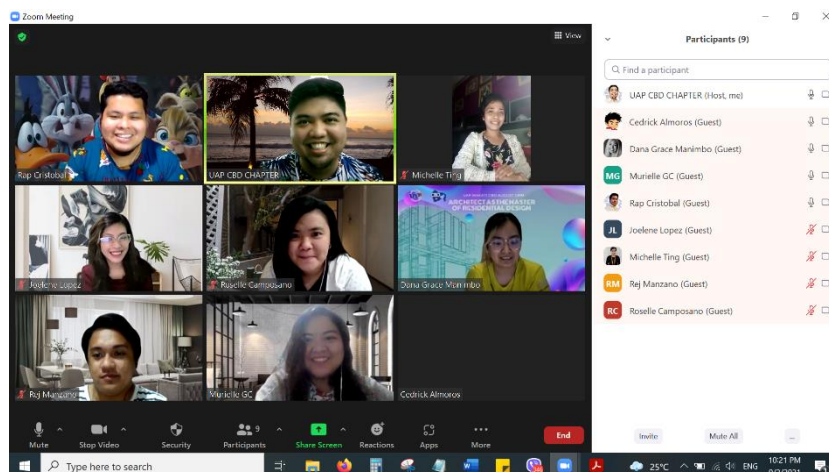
Zoom Meeting

View

Participants (9)

Find a participant

UAP CBD CHAPTER (Host, me)
Cedrick Almoros (Guest)
Dana Grace Manimbo (Guest)
MG Murielle GC (Guest)
Rap Cristobal (Guest)
JL Joelene Lopez (Guest)
Michelle Ting (Guest)
RM Rej Manzano (Guest)
RC Roselle Camposano (Guest)

Rap Cristobal
UAP CBD CHAPTER
Michelle Ting
Joelene Lopez
Roselle Camposano
ARCHITECT & THE MASTER OF RESIDENTIAL DESIGN
Dana Grace Manimbo
Rej Manzano
Murielle GC
Cedrick Almoros

Mute
Stop Video
Security
9
Participants
Share Screen
Reactions
Apps
More
End

Invite
Mute All
...

Type here to search
25°C
ENG
10:21 PM
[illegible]